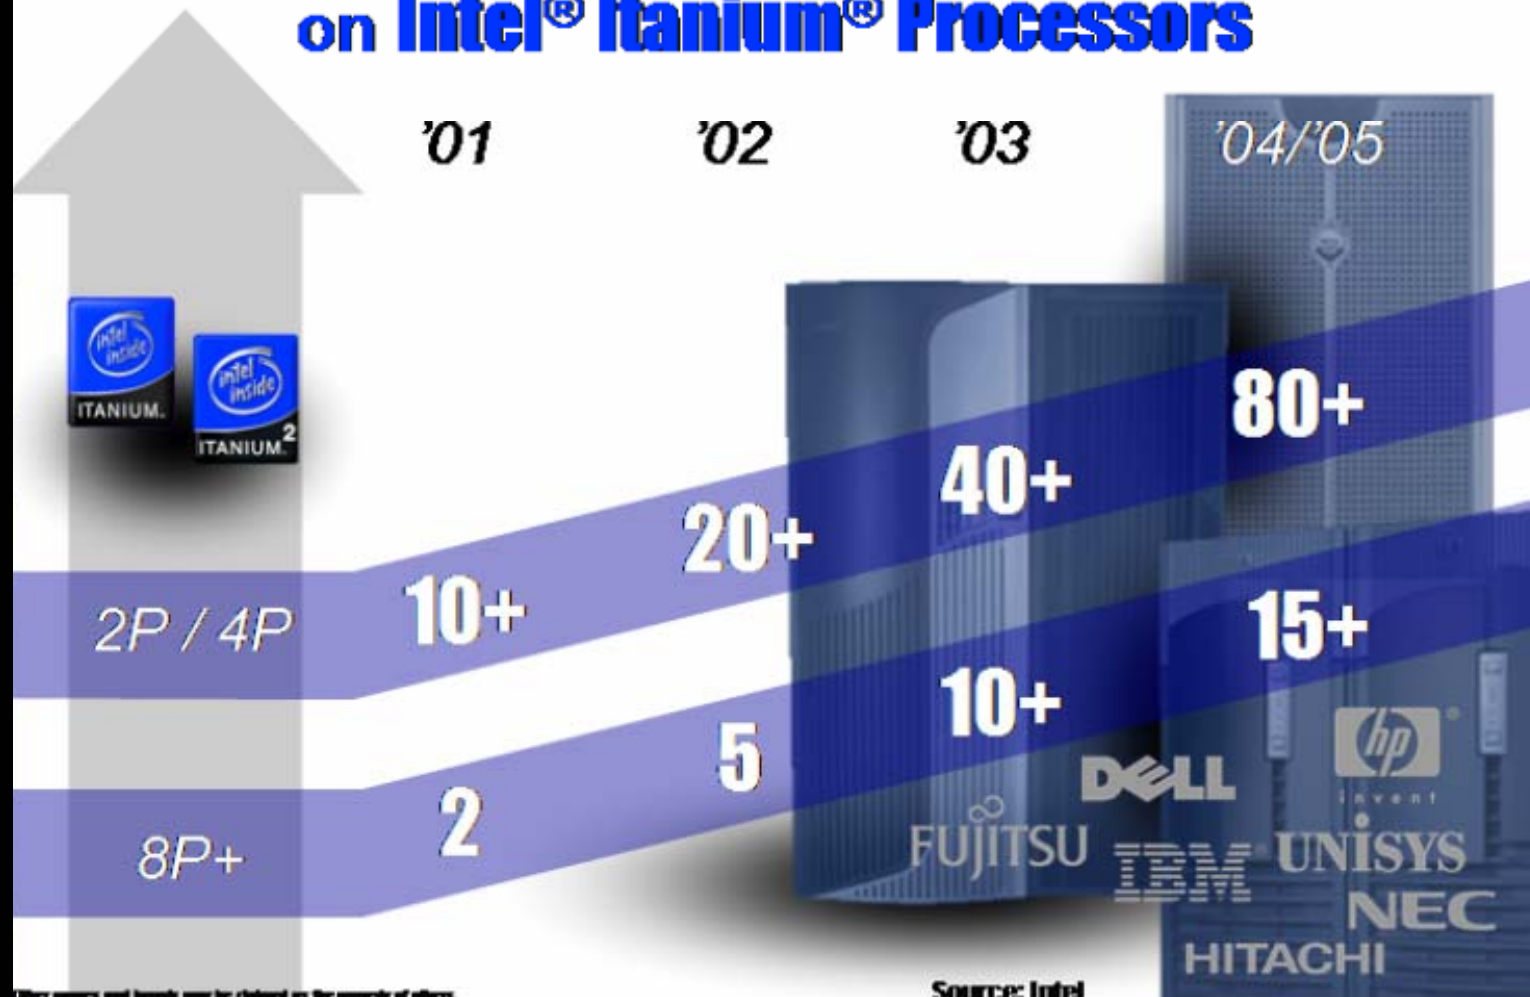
on Intel® Itanium® Processors

'01 '02 '03 '04/'05

intel inside ITANIUM.

intel inside ITANIUM 2

2P / 4P 10+ 20+ 40+ 80+

8P+ 2 5 10+ 15+

DELL hp invent FUJITSU IBM UNISYS NEC HITACHI

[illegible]

Source: Intel